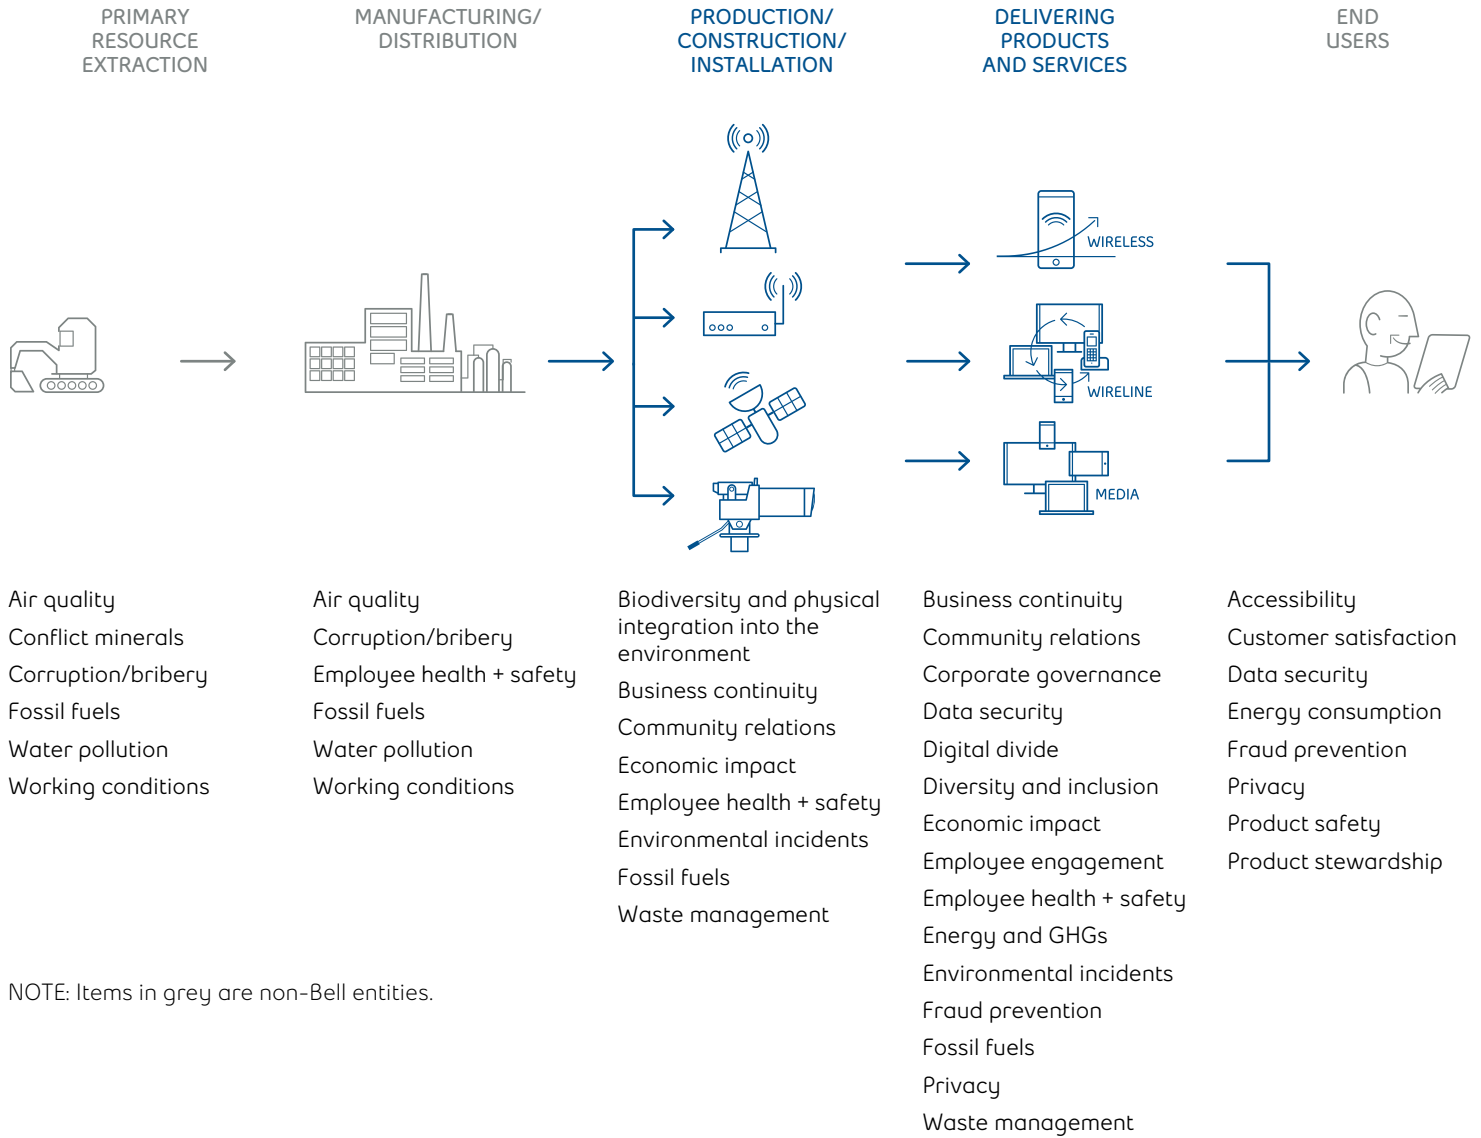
PRIMARY RESOURCE EXTRACTION

MANUFACTURING/ DISTRIBUTION

PRODUCTION/ CONSTRUCTION/ INSTALLATION

DELIVERING PRODUCTS AND SERVICES

END USERS

WIRELESS

WIRELINE

MEDIA

Air quality
Conflict minerals
Corruption/bribery
Fossil fuels
Water pollution
Working conditions

Air quality
Corruption/bribery
Employee health + safety
Fossil fuels
Water pollution
Working conditions

Biodiversity and physical integration into the environment
Business continuity
Community relations
Economic impact
Employee health + safety
Environmental incidents
Fossil fuels
Waste management

Business continuity
Community relations
Corporate governance
Data security
Digital divide
Diversity and inclusion
Economic impact
Employee engagement
Employee health + safety
Energy and GHGs
Environmental incidents
Fraud prevention
Fossil fuels
Privacy
Waste management

Accessibility
Customer satisfaction
Data security
Energy consumption
Fraud prevention
Privacy
Product safety
Product stewardship

NOTE: Items in grey are non-Bell entities.